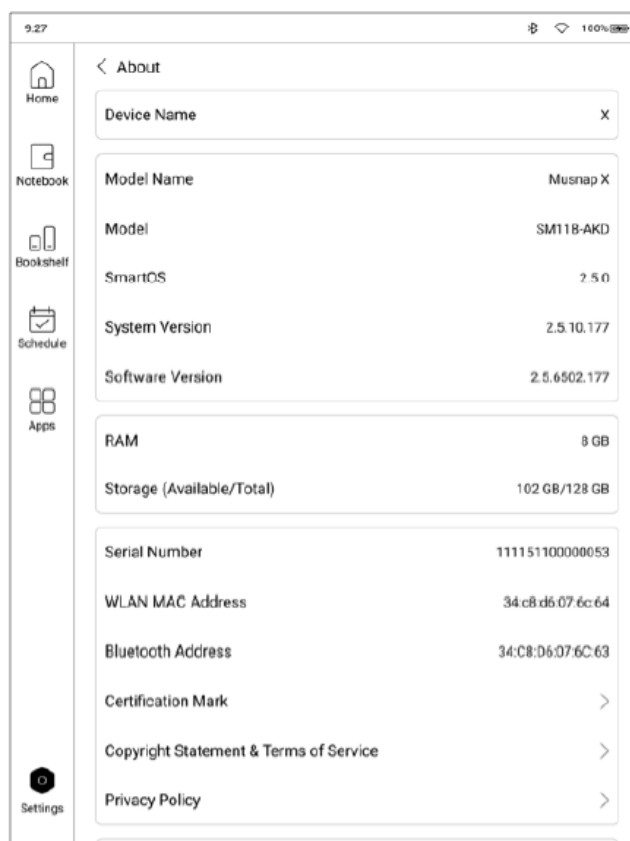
9:27

100%

Home

Notebook

Bookshelf

Schedule

Apps

Settings

< About

Device Name X

Model Name Musnap X

Model SM118-AKD

SmartOS 2.5.0

System Version 2.5.10.177

Software Version 2.5.6502.177

RAM 8 GB

Storage (Available/Total) 102 GB/128 GB

Serial Number 111151100000053

WLAN MAC Address 34:c8:d6:07:6c:64

Bluetooth Address 34:C8:D6:07:6C:63

Certification Mark >

Copyright Statement & Terms of Service >

Privacy Policy >